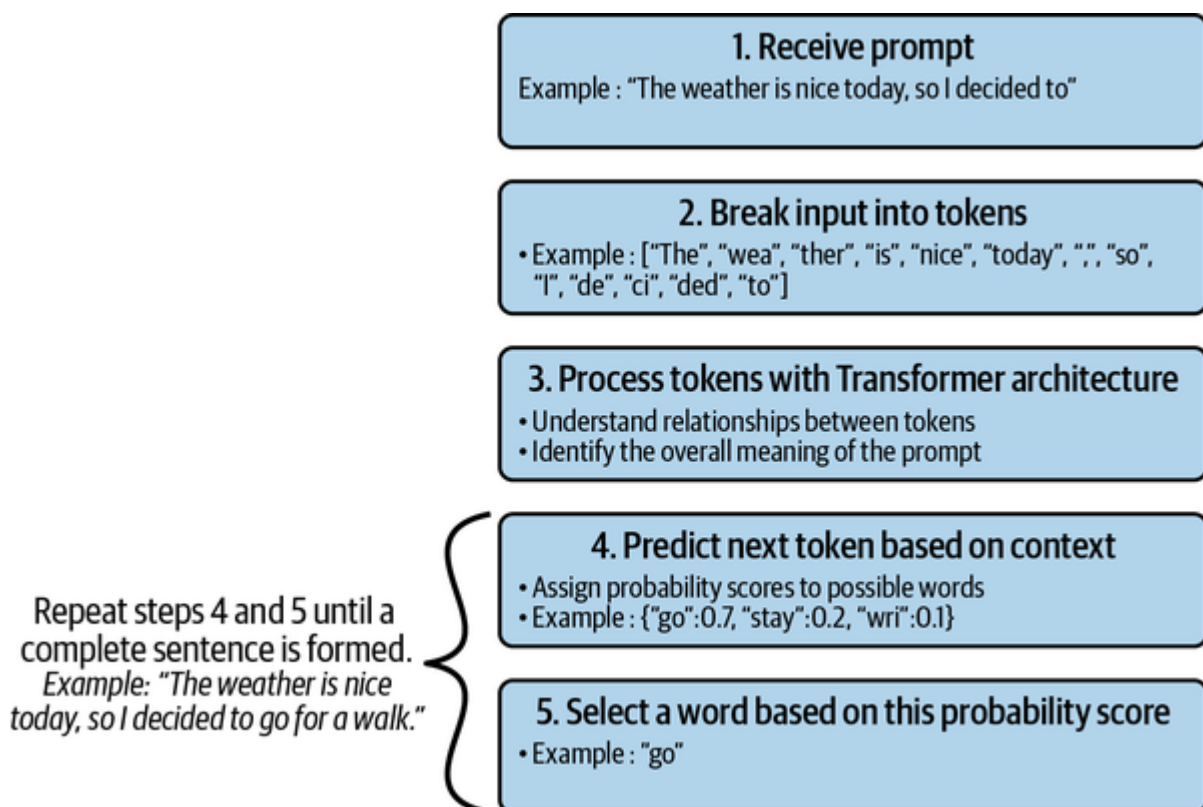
1. Receive prompt
Example : "The weather is nice today, so I decided to"

2. Break input into tokens
• Example : ["The", "wea", "ther", "is", "nice", "today", ",", "so", "I", "de", "ci", "ded", "to"]

3. Process tokens with Transformer architecture
• Understand relationships between tokens
• Identify the overall meaning of the prompt

Repeat steps 4 and 5 until a complete sentence is formed. *Example: "The weather is nice today, so I decided to go for a walk."*

4. Predict next token based on context
• Assign probability scores to possible words
• Example : {"go":0.7, "stay":0.2, "wri":0.1}

5. Select a word based on this probability score
• Example : "go"